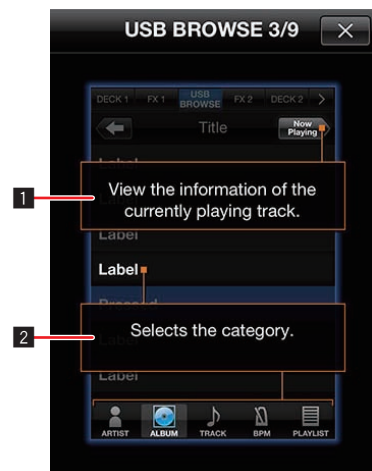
USB BROWSE 3/9

DECK 1 FX 1 USB BROWSE FX 2 DECK 2

Title

Now Playing

Label

Label

1

View the information of the currently playing track.

Label

Label

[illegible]

2

Selects the category.

Label

Label

ARTIST ALBUM TRACK BPM PLAYLIST